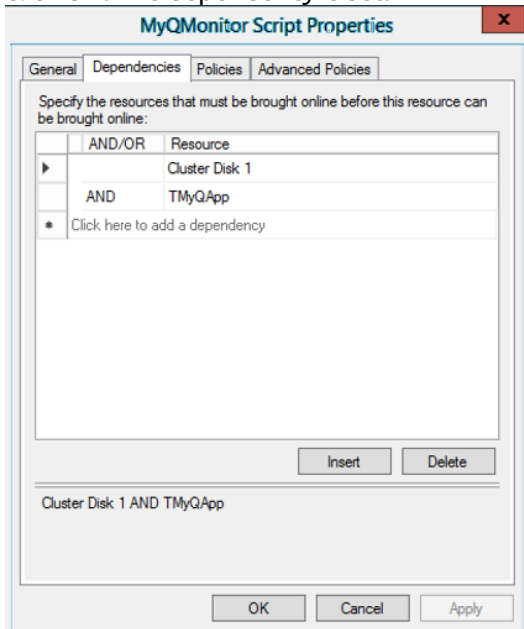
MyQMonitor Script Properties

General | Dependencies | Policies | Advanced Policies

Specify the resources that must be brought online before this resource can be brought online:

| | AND/OR | Resource |
|---|---|---|
| ▶ | | Cluster Disk 1 |
| | AND | TMyQApp |
| * | Click here to add a dependency | |

Insert | Delete

Cluster Disk 1 AND TMyQApp

OK | Cancel | Apply